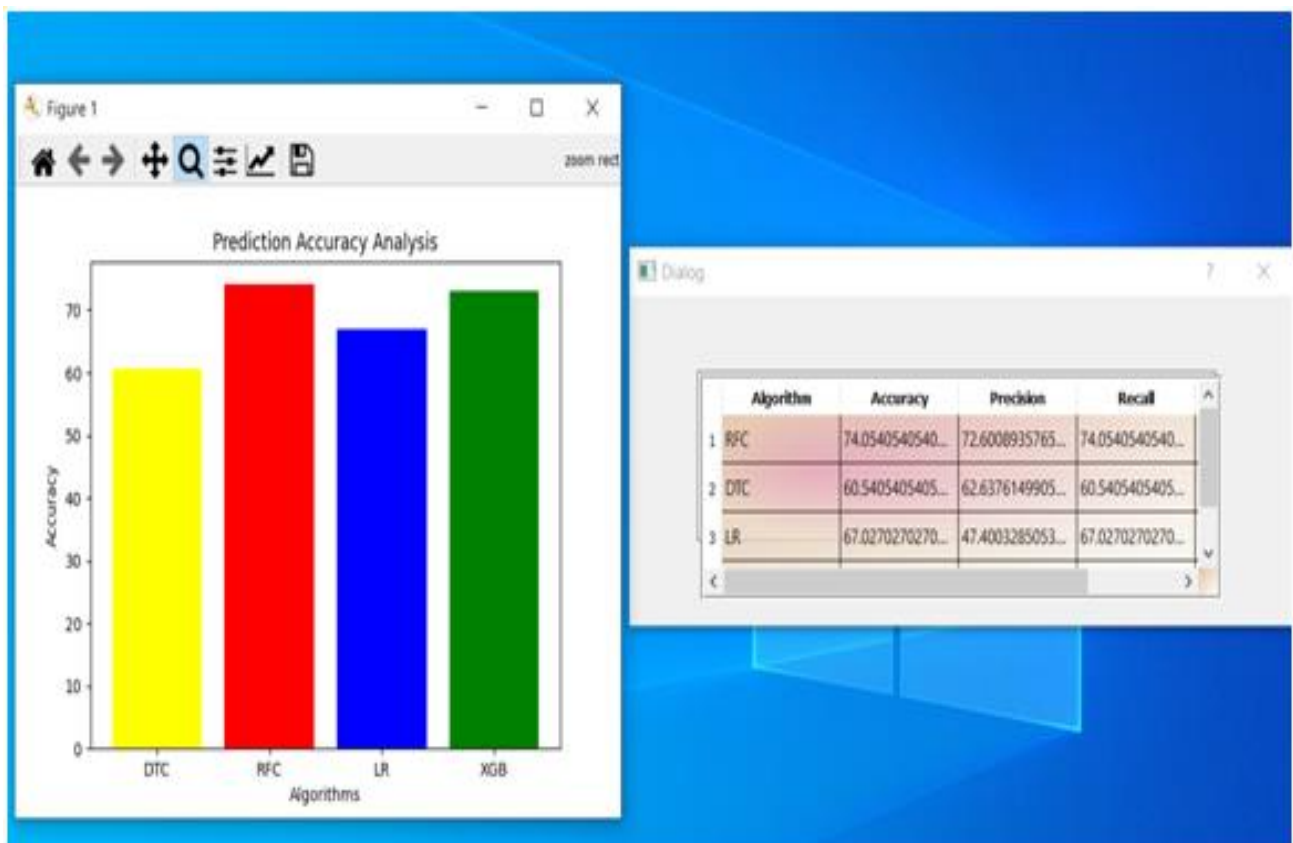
Figure 1

zoom rect

Prediction Accuracy Analysis

Accuracy

0
10
20
30
40
50
60
70

DTC
RFC
LR
XGB

Algorithms

Dialog

?

|   | Algorithm | Accuracy | Precision | Recall |
|---|---|---|---|---|
| 1 | RFC | 74.0540540540... | 72.6008935765... | 74.0540540540... |
| 2 | DTC | 60.5405405405... | 62.6376149905... | 60.5405405405... |
| 3 | LR | 67.0270270270... | 47.4003285053... | 67.0270270270... |